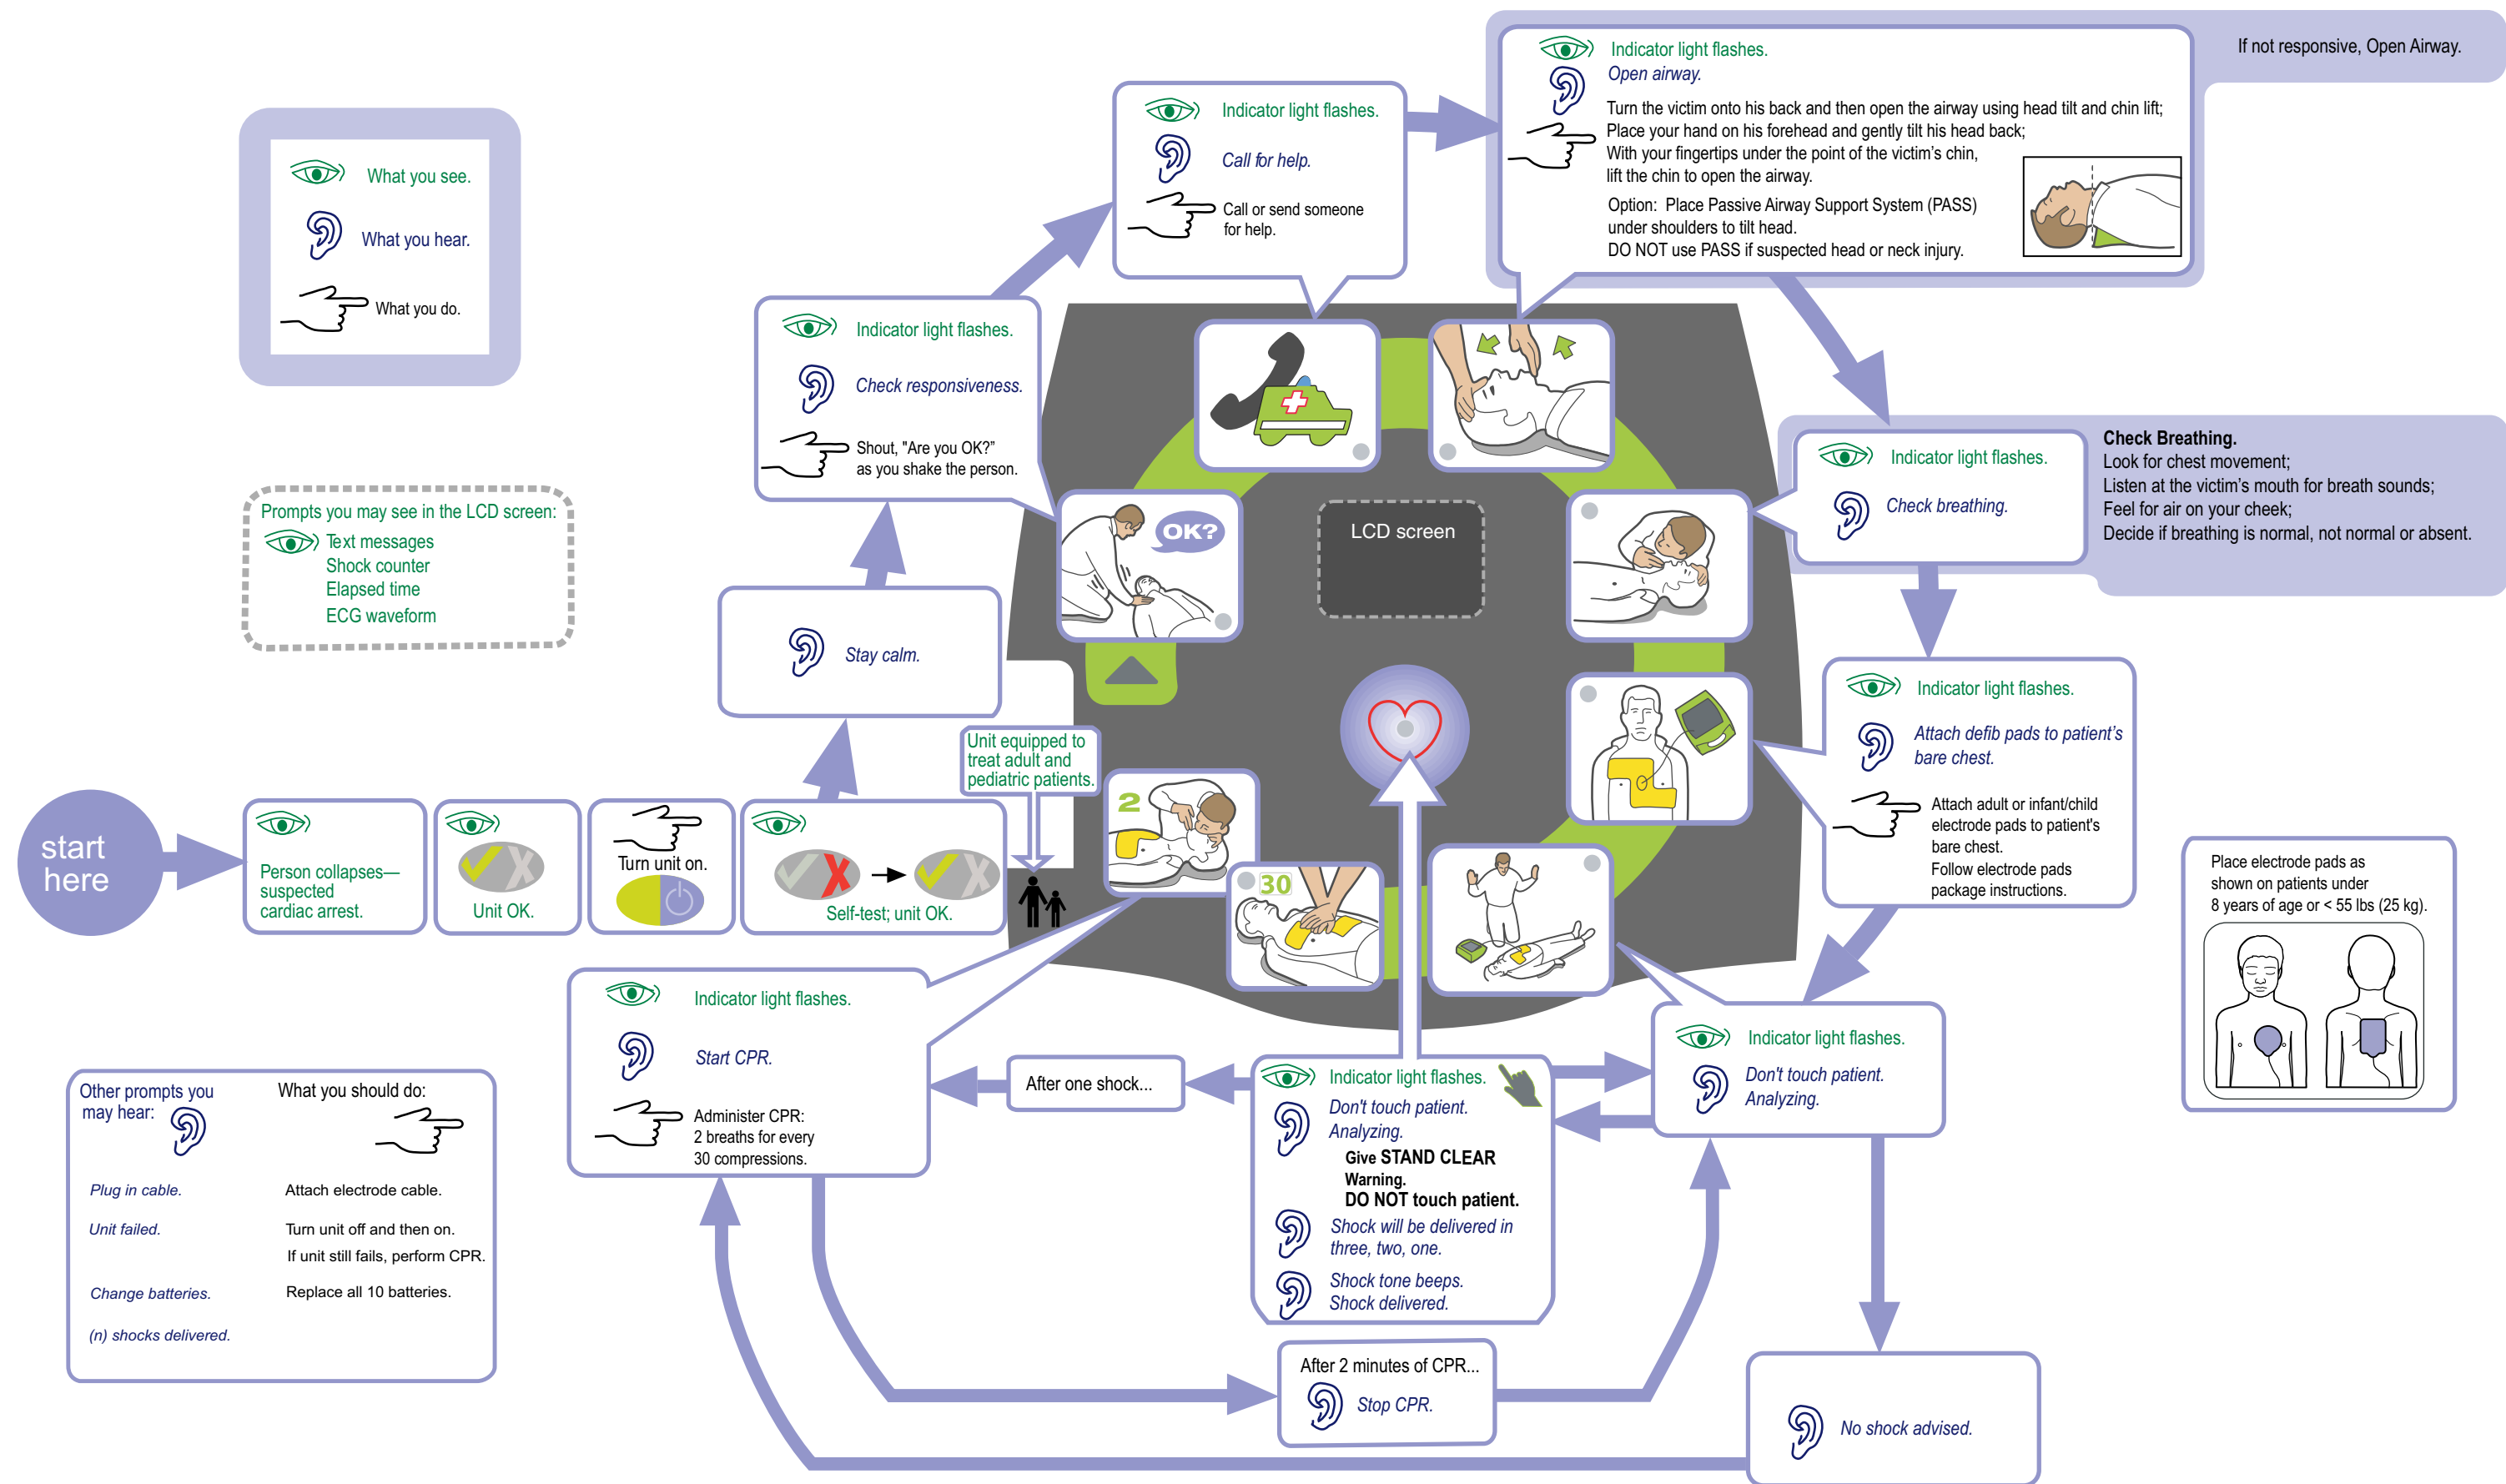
What you see.
What you hear.
What you do.

Prompts you may see in the LCD screen:
Text messages
Shock counter
Elapsed time
ECG waveform

start here

Person collapses—suspected cardiac arrest.

Unit OK.

Turn unit on.

Self-test; unit OK.

Unit equipped to treat adult and pediatric patients.

Stay calm.

Indicator light flashes.
Check responsiveness.
Shout, "Are you OK?" as you shake the person.

OK?

Indicator light flashes.
Call for help.
Call or send someone for help.

Indicator light flashes.
Open airway.
Turn the victim onto his back and then open the airway using head tilt and chin lift;
Place your hand on his forehead and gently tilt his head back;
With your fingertips under the point of the victim's chin, lift the chin to open the airway.
Option: Place Passive Airway Support System (PASS) under shoulders to tilt head.
DO NOT use PASS if suspected head or neck injury.

If not responsive, Open Airway.

LCD screen

Indicator light flashes.
Check breathing.

Check Breathing.
Look for chest movement;
Listen at the victim's mouth for breath sounds;
Feel for air on your cheek;
Decide if breathing is normal, not normal or absent.

Indicator light flashes.
Attach defib pads to patient's bare chest.
Attach adult or infant/child electrode pads to patient's bare chest.
Follow electrode pads package instructions.

Place electrode pads as shown on patients under 8 years of age or < 55 lbs (25 kg).

2

30

Indicator light flashes.
Start CPR.
Administer CPR:
2 breaths for every 30 compressions.

After one shock...

Indicator light flashes.
Don't touch patient.
Analyzing.
Give STAND CLEAR Warning.
DO NOT touch patient.
Shock will be delivered in three, two, one.
Shock tone beeps.
Shock delivered.

Indicator light flashes.
Don't touch patient.
Analyzing.

After 2 minutes of CPR...
Stop CPR.

No shock advised.

Other prompts you may hear:
What you should do:

| | |
|---|---|
| Plug in cable. | Attach electrode cable. |
| Unit failed. | Turn unit off and then on. If unit still fails, perform CPR. |
| Change batteries. | Replace all 10 batteries. |
| (n) shocks delivered. | |